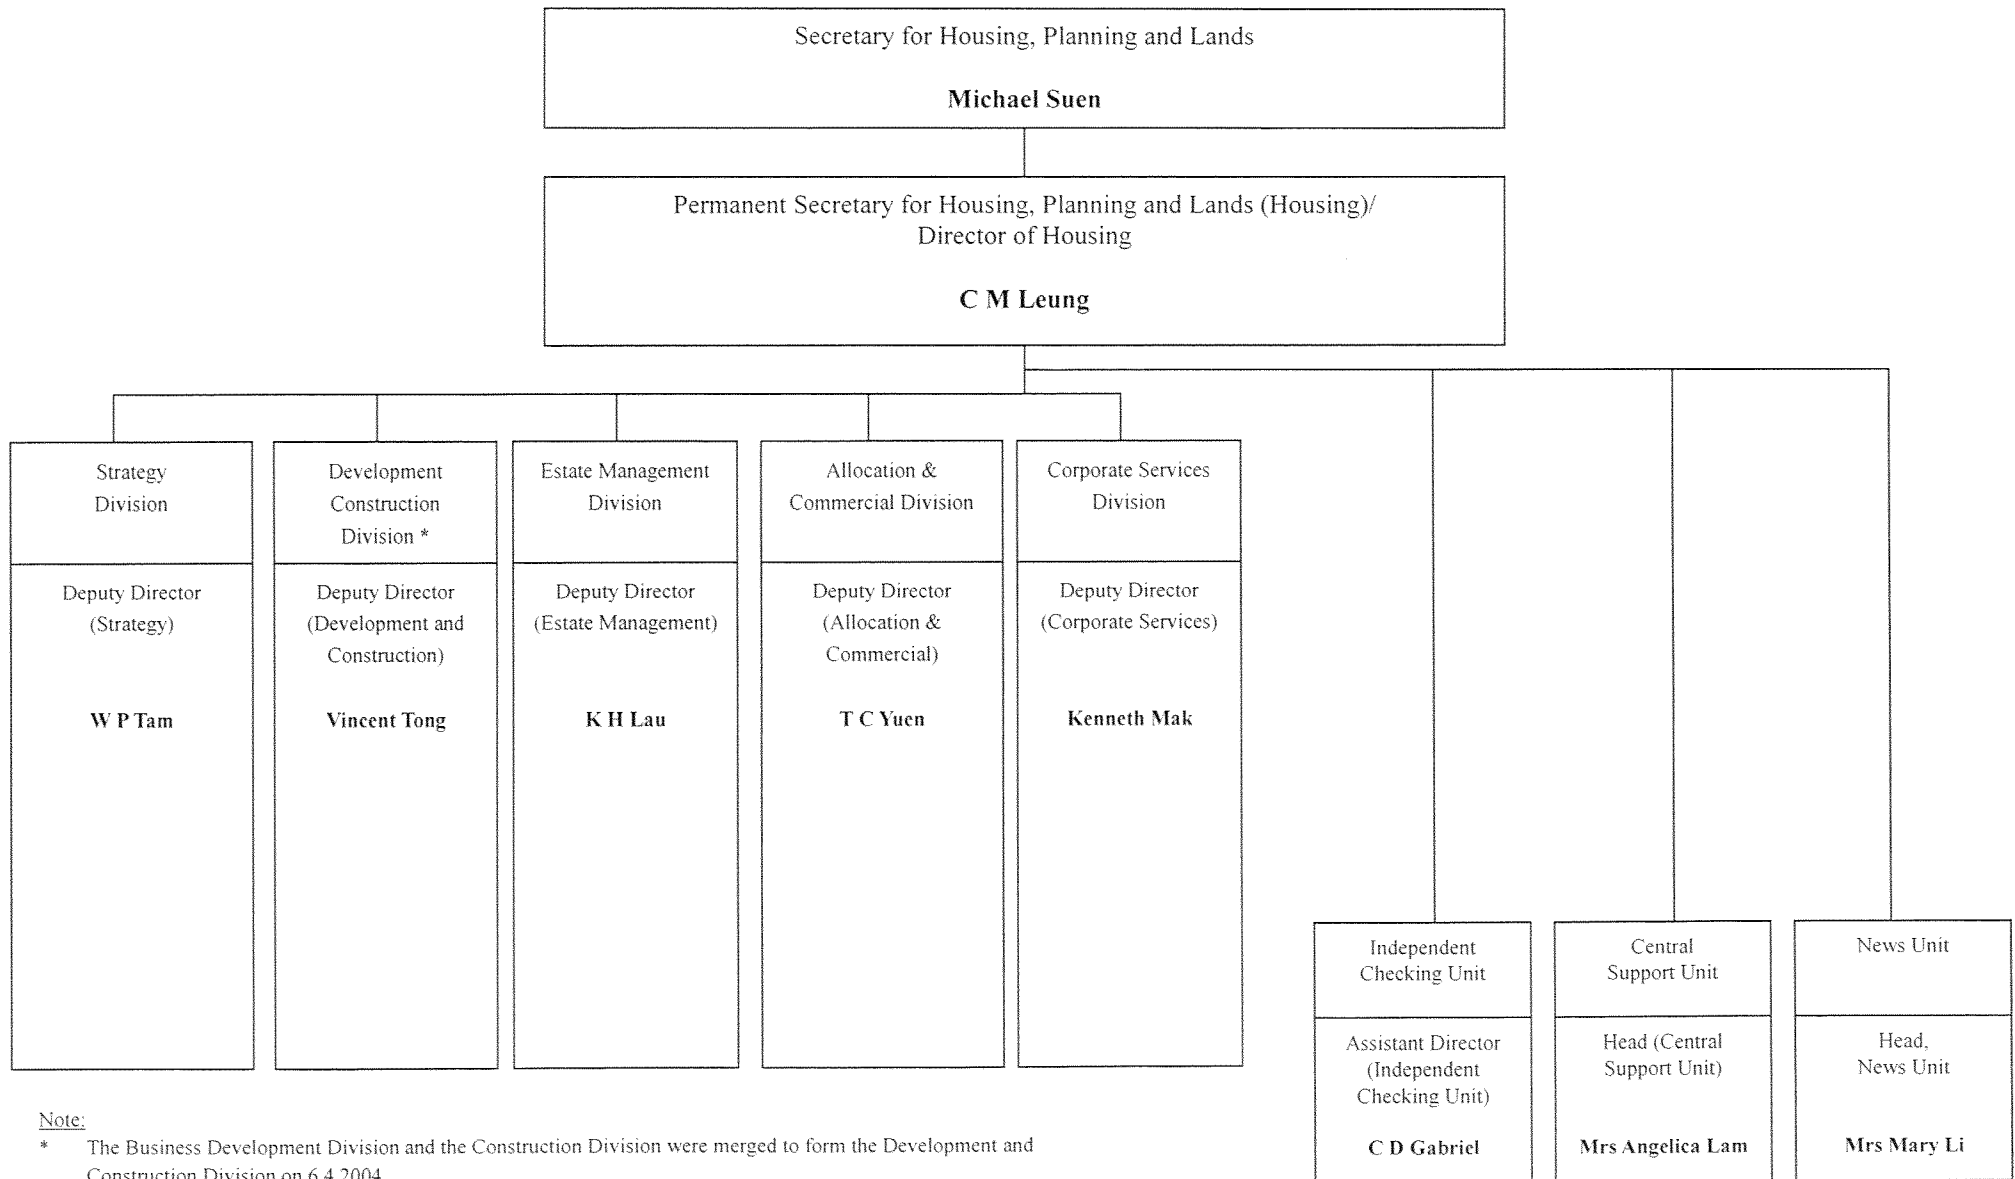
Secretary for Housing, Planning and Lands

**Michael Suen**

Permanent Secretary for Housing, Planning and Lands (Housing)/
Director of Housing

**C M Leung**

Strategy Division

Deputy Director (Strategy)

**W P Tam**

Development Construction Division *

Deputy Director (Development and Construction)

**Vincent Tong**

Estate Management Division

Deputy Director (Estate Management)

**K H Lau**

Allocation & Commercial Division

Deputy Director (Allocation & Commercial)

**T C Yuen**

Corporate Services Division

Deputy Director (Corporate Services)

**Kenneth Mak**

Independent Checking Unit

Assistant Director (Independent Checking Unit)

**C D Gabriel**

Central Support Unit

Head (Central Support Unit)

**Mrs Angelica Lam**

News Unit

Head, News Unit

**Mrs Mary Li**

Note:
* The Business Development Division and the Construction Division were merged to form the Development and Construction Division on 6.4.2004